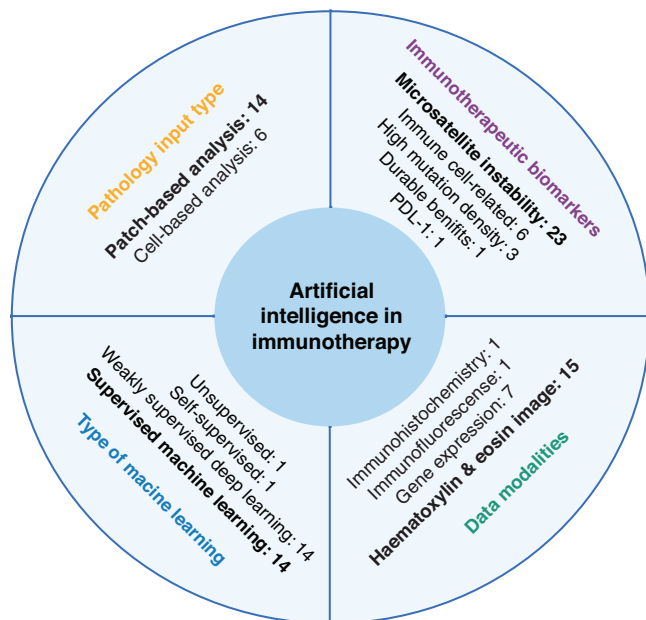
Artificial intelligence in immunotherapy

Pathology input type
Patch-based analysis: 14
Cell-based analysis: 6

Immunotherapeutic biomarkers
Microsatellite instability: 23
Immune cell-related: 6
High mutation density: 3
Durable benifits: 1
PDL-1: 1

Unsupervised: 1
Self-supervised: 1
Weakly supervised deep learning: 14
Supervised machine learning: 14
Type of macine learning

Immunohistochemistry: 1
Immunofluorescense: 1
Gene expression: 7
Haematoxylin & eosin image: 15
Data modalities